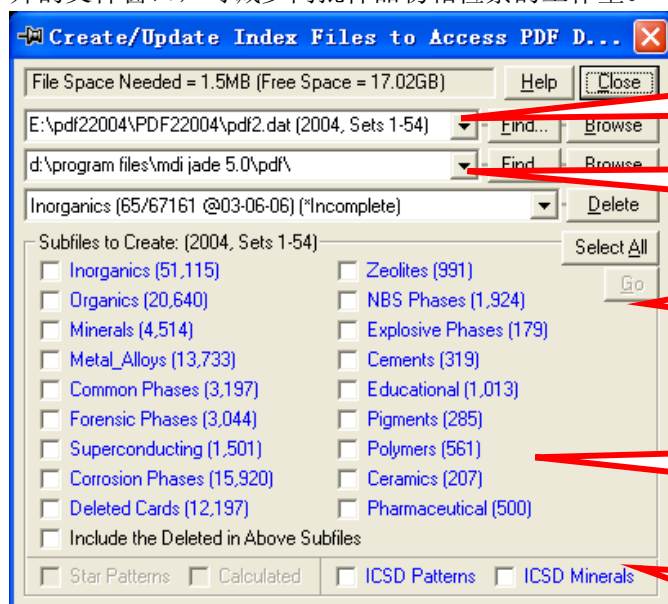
Create/Update Index Files to Access PDF D...

File Space Needed = 1.5MB (Free Space = 17.02GB)
Help
Close

E:\pdf22004\PDF22004\pdf2.dat (2004, Sets 1-54)
Find...
Browse

d:\program files\mdi jade 5.0\pdf\
Find
Browse

Inorganics (65/67161 @03-06-06) (*Incomplete)
Delete

Subfiles to Create: (2004, Sets 1-54)
Select All
Go

Inorganics (51,115)
Organics (20,640)
Minerals (4,514)
Metal_Alloys (13,733)
Common Phases (3,197)
Forensic Phases (3,044)
Superconducting (1,501)
Corrosion Phases (15,920)
Deleted Cards (12,197)

Zeolites (991)
NBS Phases (1,924)
Explosive Phases (179)
Cements (319)
Educational (1,013)
Pigments (285)
Polymers (561)
Ceramics (207)
Pharmaceutical (500)

Include the Deleted in Above Subfiles

Star Patterns
Calculated
ICSD Patterns
ICSD Minerals